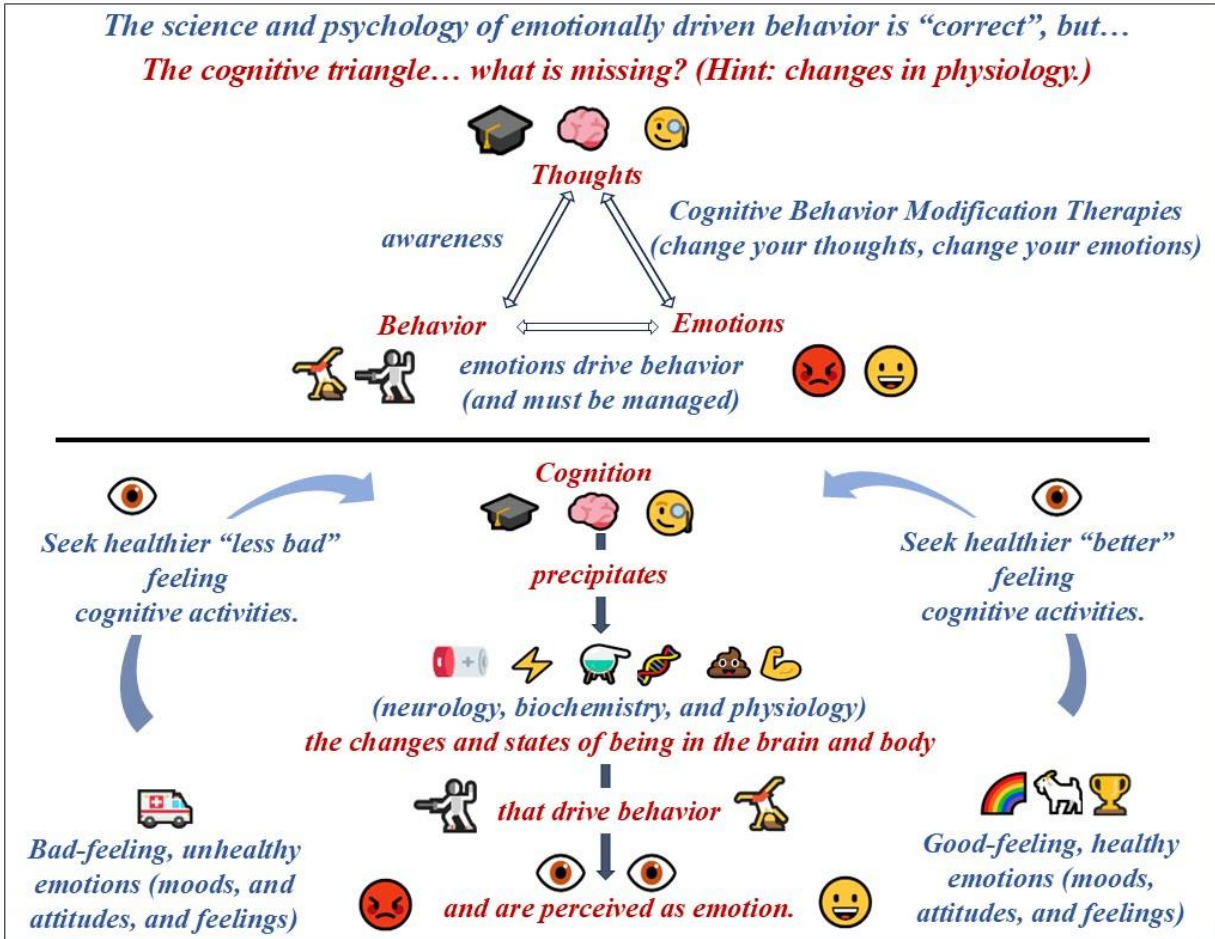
The science and psychology of emotionally driven behavior is "correct", but…

The cognitive triangle… what is missing? (Hint: changes in physiology.)

Thoughts

awareness

Cognitive Behavior Modification Therapies (change your thoughts, change your emotions)

Behavior

Emotions

emotions drive behavior (and must be managed)

Seek healthier "less bad" feeling cognitive activities.

Cognition

precipitates

Seek healthier "better" feeling cognitive activities.

(neurology, biochemistry, and physiology)

the changes and states of being in the brain and body

that drive behavior

Bad-feeling, unhealthy emotions (moods, and attitudes, and feelings)

and are perceived as emotion.

Good-feeling, healthy emotions (moods, attitudes, and feelings)